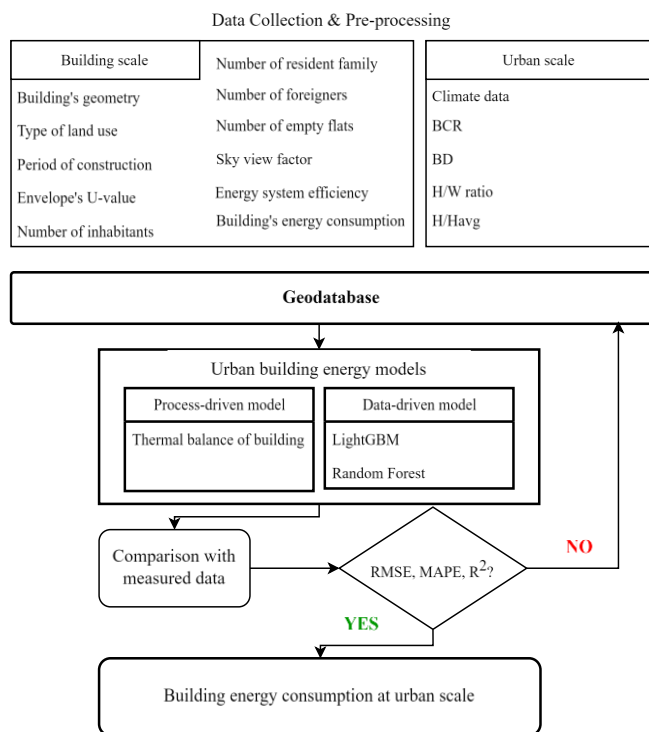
Data Collection & Pre-processing

Building scale

Building's geometry

Type of land use

Period of construction

Envelope's U-value

Number of inhabitants

Number of resident family

Number of foreigners

Number of empty flats

Sky view factor

Energy system efficiency

Building's energy consumption

Urban scale

Climate data

BCR

BD

H/W ratio

H/Havg

Geodatabase

Urban building energy models

Process-driven model

Thermal balance of building

Data-driven model

LightGBM

Random Forest

Comparison with measured data

RMSE, MAPE, $R^2$?

NO

YES

Building energy consumption at urban scale